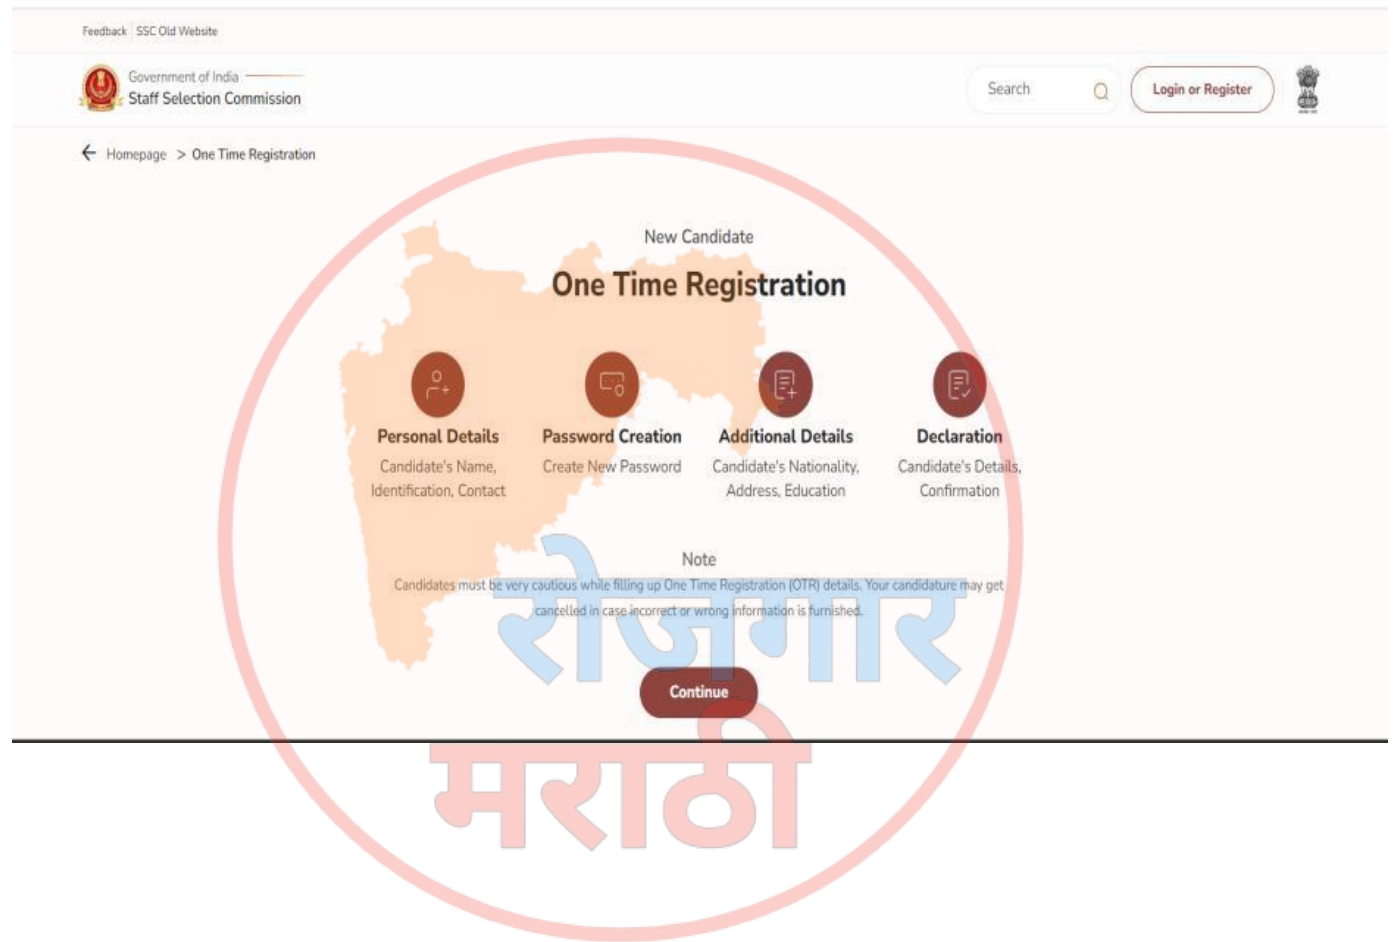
Feedback | SSC Old Website

Government of India
Staff Selection Commission

Search

Login or Register

Homepage > One Time Registration

New Candidate

One Time Registration

Personal Details
Candidate's Name, Identification, Contact

Password Creation
Create New Password

Additional Details
Candidate's Nationality, Address, Education

Declaration
Candidate's Details, Confirmation

Note
Candidates must be very cautious while filling up One Time Registration (OTR) details. Your candidature may get cancelled in case incorrect or wrong information is furnished.

Continue

रोजगार
मराठी